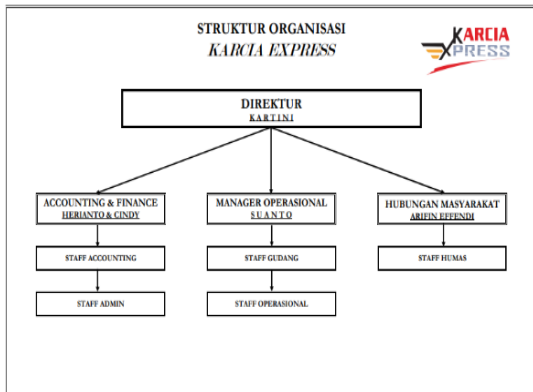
STRUKTUR ORGANISASI
KARCIA EXPRESS

KARCIA XPRESS

DIREKTUR
KARTINI

ACCOUNTING & FINANCE
HERIANTO & CINDY

MANAGER OPERASIONAL
SUANTO

HUBUNGAN MASYARAKAT
ARIFIN EFFENDI

STAFF ACCOUNTING

STAFF GUDANG

STAFF HUMAS

STAFF ADMIN

STAFF OPERASIONAL